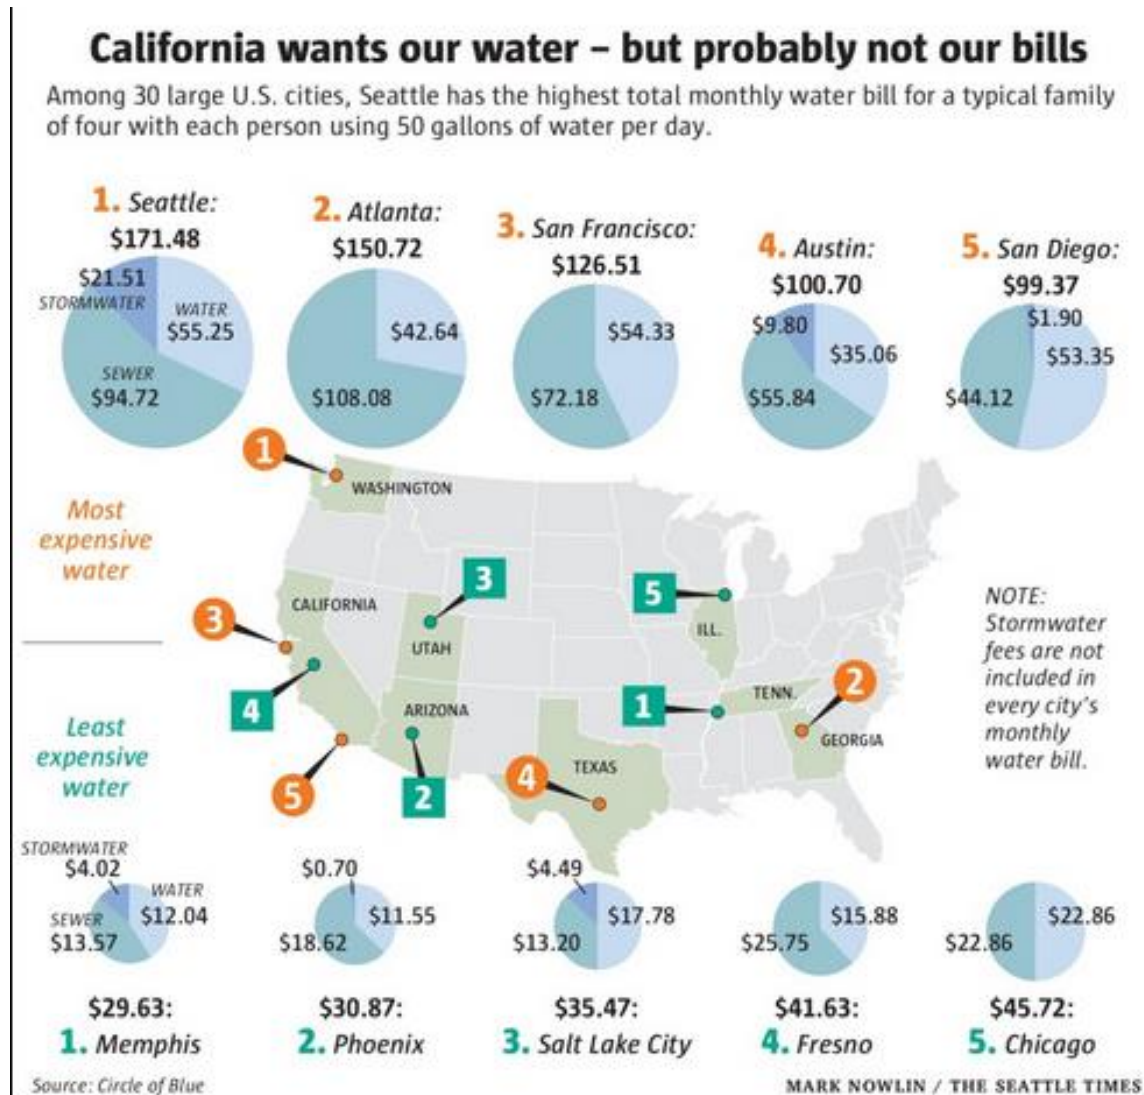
California wants our water – but probably not our bills

Among 30 large U.S. cities, Seattle has the highest total monthly water bill for a typical family of four with each person using 50 gallons of water per day.

1. Seattle:
$171.48
$21.51 STORMWATER
WATER $55.25
SEWER $94.72

2. Atlanta:
$150.72
$42.64
$108.08

3. San Francisco:
$126.51
$54.33
$72.18

4. Austin:
$100.70
$9.80
$35.06
$55.84

5. San Diego:
$99.37
$1.90
$53.35
$44.12

Most expensive water

Least expensive water

1 WASHINGTON
3 CALIFORNIA
3 UTAH
4
5
ARIZONA
2
TEXAS
4
5 ILL.
1 TENN.
2 GEORGIA

NOTE: Stormwater fees are not included in every city's monthly water bill.

STORMWATER $4.02
WATER $12.04
SEWER $13.57

$29.63:
1. Memphis

$0.70
$11.55
$18.62

$30.87:
2. Phoenix

$4.49
$17.78
$13.20

$35.47:
3. Salt Lake City

$15.88
$25.75

$41.63:
4. Fresno

$22.86
$22.86

$45.72:
5. Chicago

Source: Circle of Blue

MARK NOWLIN / THE SEATTLE TIMES